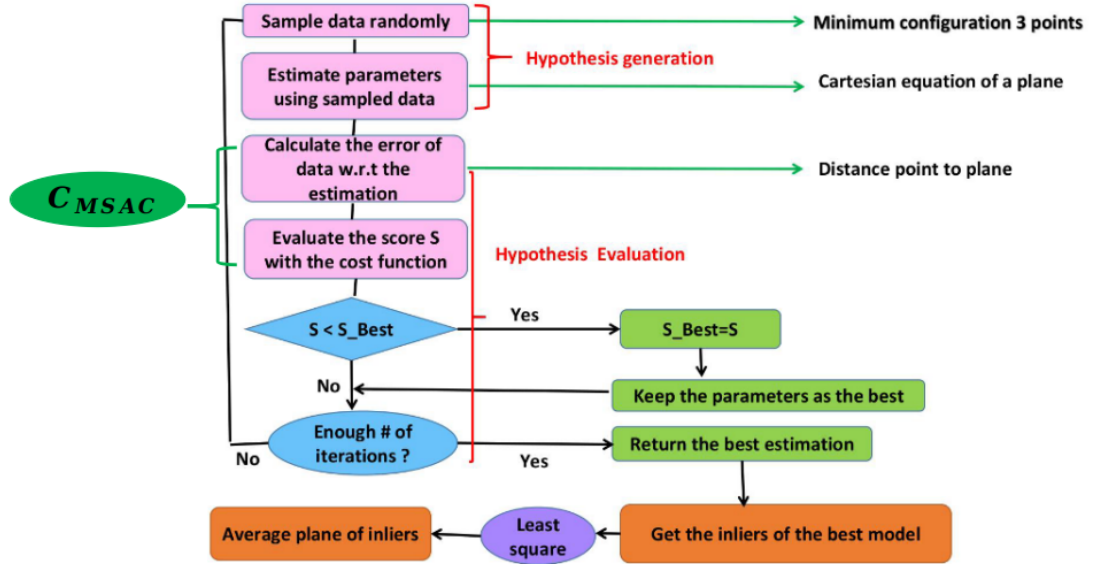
Sample data randomly

Minimum configuration 3 points

Hypothesis generation

Estimate parameters using sampled data

Cartesian equation of a plane

Calculate the error of data w.r.t the estimation

Distance point to plane

$C_{MSAC}$

Evaluate the score S with the cost function

Hypothesis Evaluation

S < S_Best

Yes

S_Best=S

No

Keep the parameters as the best

Enough # of iterations ?

No

Yes

Return the best estimation

Average plane of inliers

Least square

Get the inliers of the best model